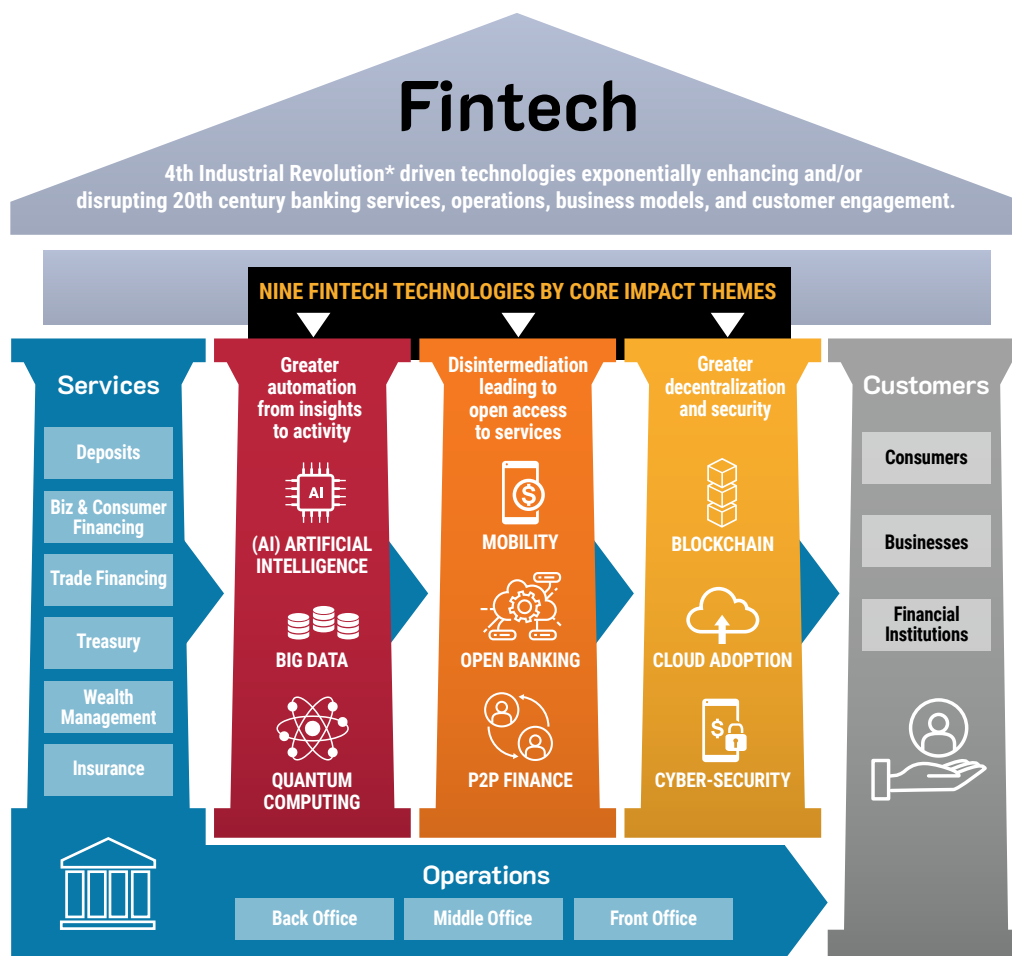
Fintech

4th Industrial Revolution* driven technologies exponentially enhancing and/or disrupting 20th century banking services, operations, business models, and customer engagement.

NINE FINTECH TECHNOLOGIES BY CORE IMPACT THEMES

Services

Deposits

Biz & Consumer Financing

Trade Financing

Treasury

Wealth Management

Insurance

Greater automation from insights to activity

AI

(AI) ARTIFICIAL INTELLIGENCE

BIG DATA

QUANTUM COMPUTING

Disintermediation leading to open access to services

MOBILITY

OPEN BANKING

P2P FINANCE

Greater decentralization and security

BLOCKCHAIN

CLOUD ADOPTION

CYBER-SECURITY

Customers

Consumers

Businesses

Financial Institutions

Operations

Back Office

Middle Office

Front Office